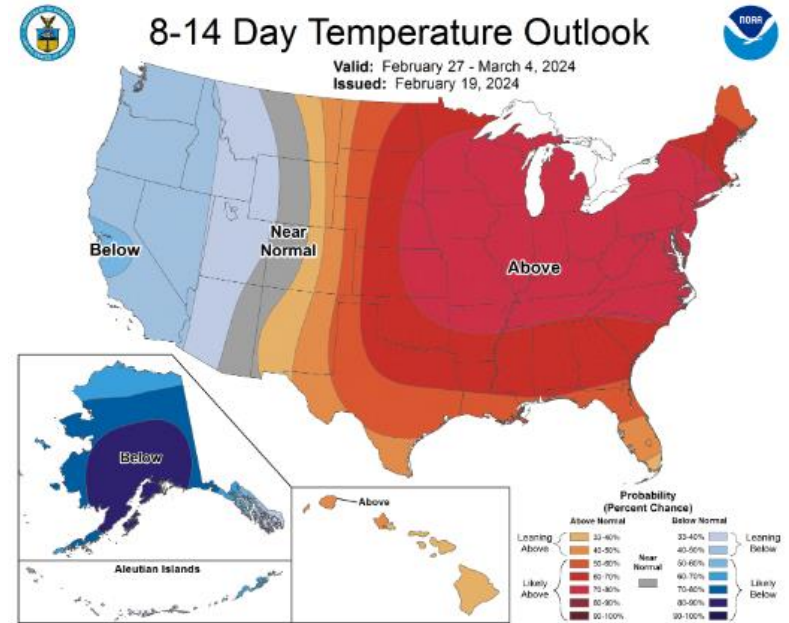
8-14 Day Temperature Outlook

Valid: February 27 - March 4, 2024
Issued: February 19, 2024

NOAA

Below

Near Normal

Above

Below

Aleutian Islands

Above

Probability (Percent Chance)

Above Normal
Leaning Above
33-40%
40-50%
Likely Above
50-60%
60-70%
70-80%
80-90%
90-100%

Near Normal

Below Normal
33-40%
40-50%
Leaning Below
50-60%
60-70%
70-80%
80-90%
90-100%
Likely Below